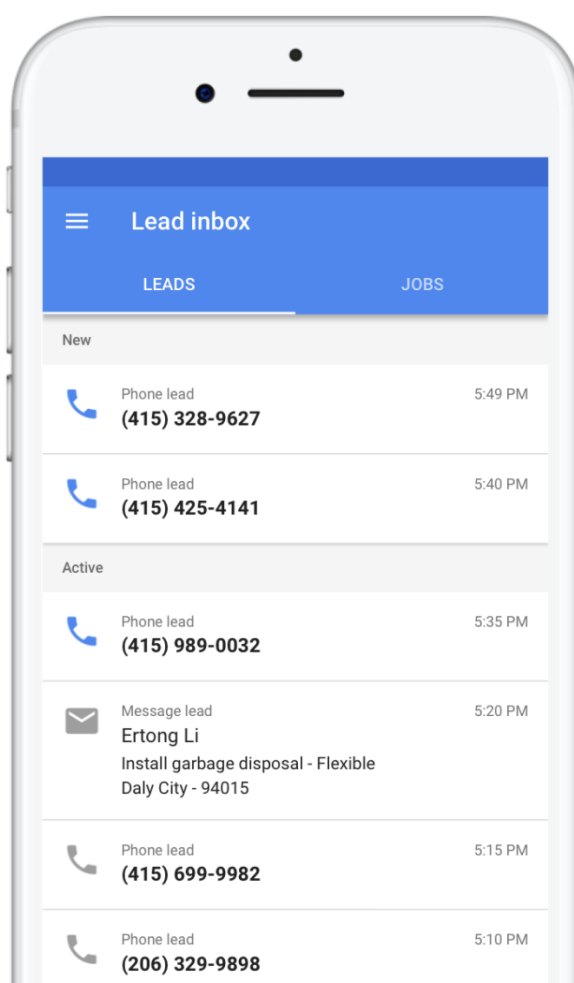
Lead inbox

LEADS

JOBS

New

Phone lead
(415) 328-9627
5:49 PM

Phone lead
(415) 425-4141
5:40 PM

Active

Phone lead
(415) 989-0032
5:35 PM

Message lead
Ertong Li
Install garbage disposal - Flexible
Daly City - 94015
5:20 PM

Phone lead
(415) 699-9982
5:15 PM

Phone lead
(206) 329-9898
5:10 PM